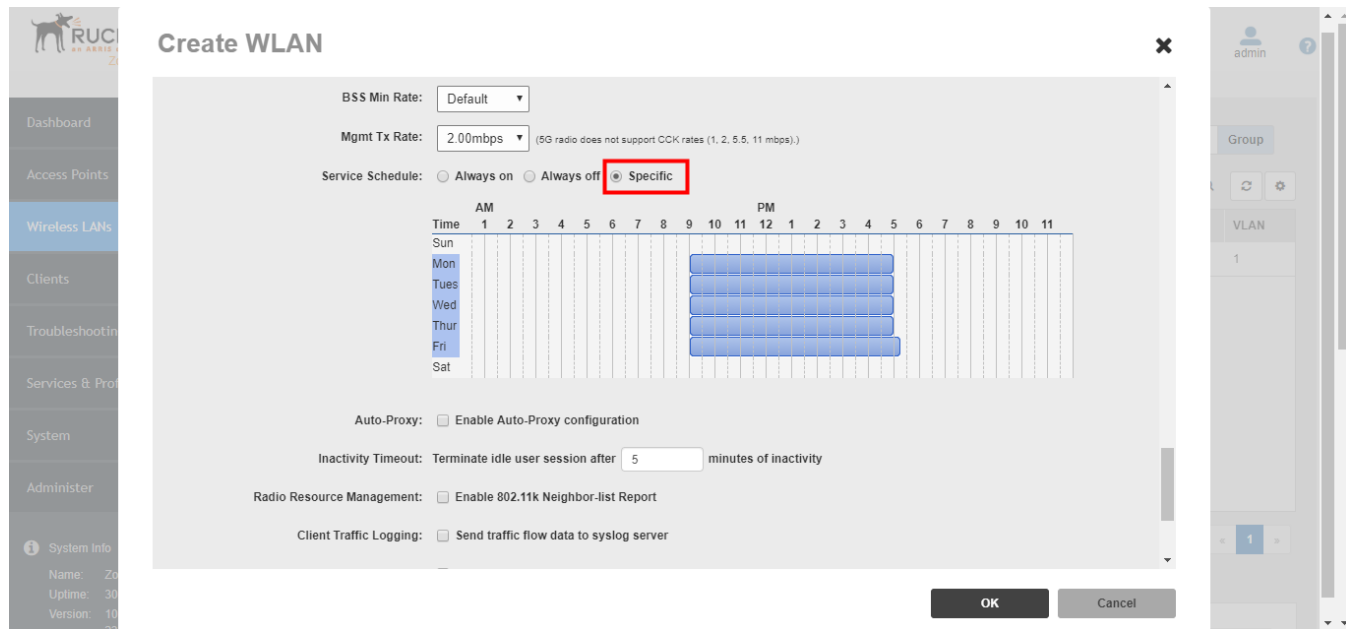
RUC
Create WLAN
admin
Dashboard
Access Points
Wireless LANs
Clients
Troubleshootin
Services & Prot
System
Administer
System Info
Name: Zo
Uptime: 30
Version: 10

Group
VLAN
1

BSS Min Rate: Default
Mgmt Tx Rate: 2.00mbps (5G radio does not support CCK rates (1, 2, 5.5, 11 mbps).)
Service Schedule: Always on Always off Specific

| Time | AM 1 | 2 | 3 | 4 | 5 | 6 | 7 | 8 | 9 | 10 | 11 | PM 12 | 1 | 2 | 3 | 4 | 5 | 6 | 7 | 8 | 9 | 10 | 11 |
|---|---|---|---|---|---|---|---|---|---|---|---|---|---|---|---|---|---|---|---|---|---|---|---|
| Sun | | | | | | | | | | | | | | | | | | | | | | | |
| Mon | | | | | | | | | | | | | | | | | | | | | | | |
| Tues | | | | | | | | | | | | | | | | | | | | | | | |
| Wed | | | | | | | | | | | | | | | | | | | | | | | |
| Thur | | | | | | | | | | | | | | | | | | | | | | | |
| Fri | | | | | | | | | | | | | | | | | | | | | | | |
| Sat | | | | | | | | | | | | | | | | | | | | | | | |

Auto-Proxy: Enable Auto-Proxy configuration
Inactivity Timeout: Terminate idle user session after 5 minutes of inactivity
Radio Resource Management: Enable 802.11k Neighbor-list Report
Client Traffic Logging: Send traffic flow data to syslog server

1
OK
Cancel